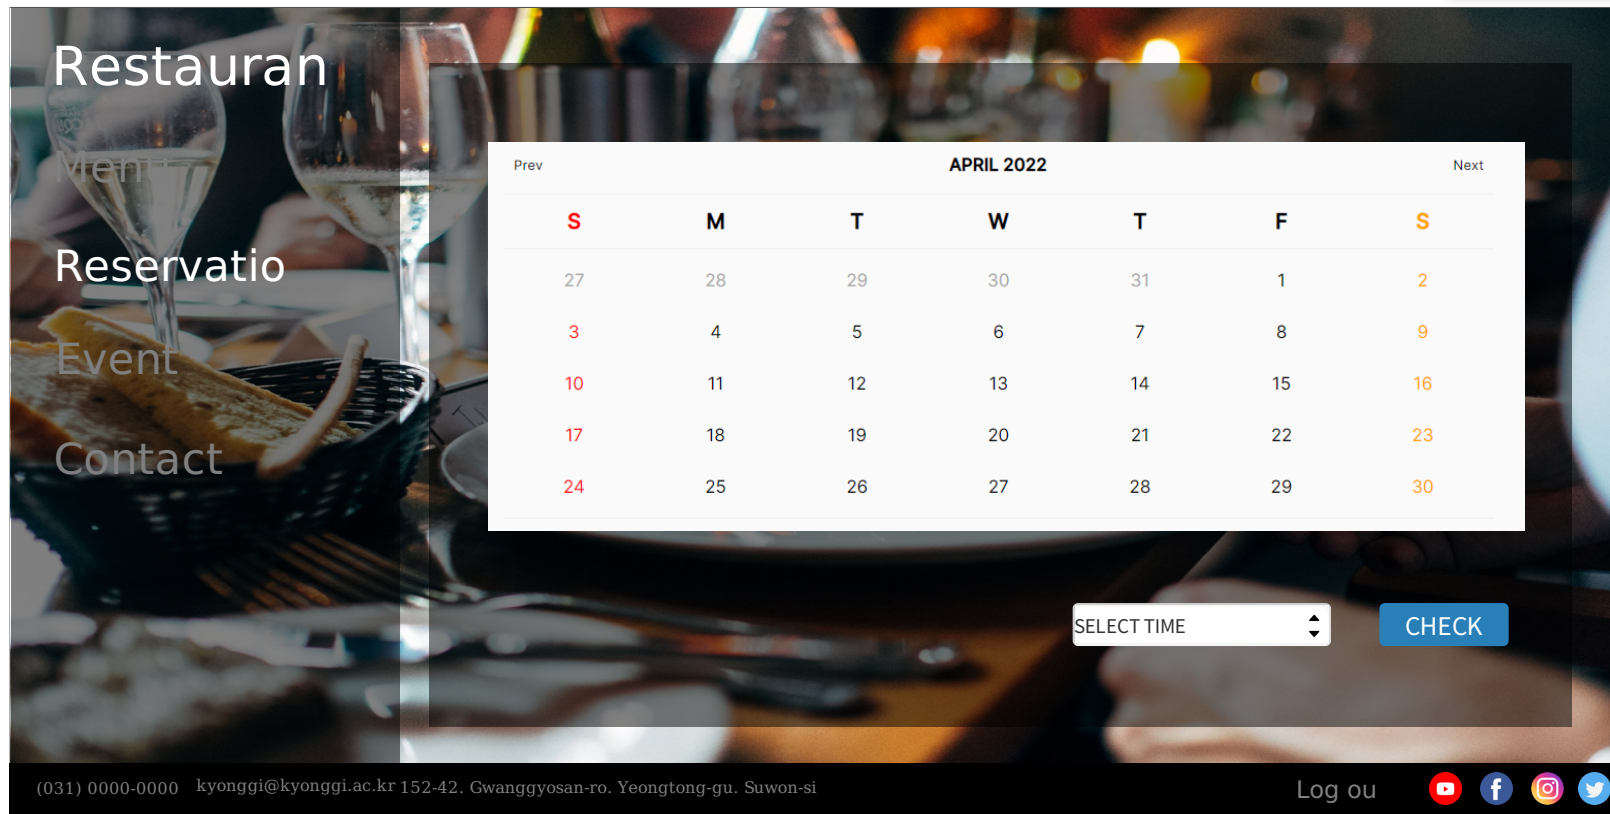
Restauran

Men

Reservatio

Event

Contact

Prev APRIL 2022 Next

| S | M | T | W | T | F | S |
|---|---|---|---|---|---|---|
| 27 | 28 | 29 | 30 | 31 | 1 | 2 |
| 3 | 4 | 5 | 6 | 7 | 8 | 9 |
| 10 | 11 | 12 | 13 | 14 | 15 | 16 |
| 17 | 18 | 19 | 20 | 21 | 22 | 23 |
| 24 | 25 | 26 | 27 | 28 | 29 | 30 |

SELECT TIME

CHECK

(031) 0000-0000 kyonggi@kyonggi.ac.kr 152-42. Gwanggyosan-ro. Yeongtong-gu. Suwon-si

Log ou